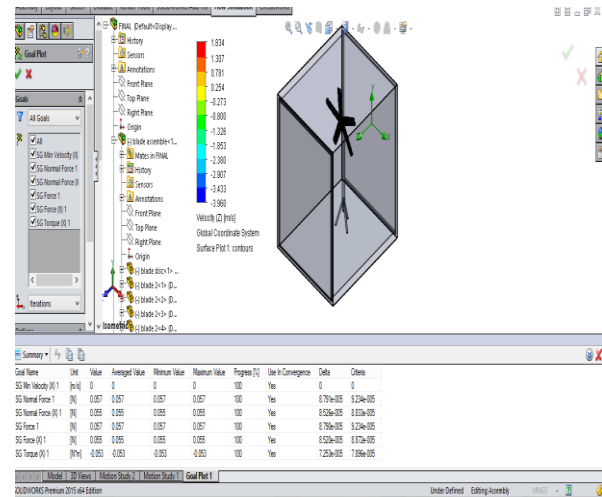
Goal Plot
Goals
All Goals
All
SG Min Velocity (X)
SG Normal Force 1
SG Normal Force (X)
SG Force 1
SG Force (X) 1
SG Torque (X) 1
Iterations

FINAL (Default<Display ...
History
Sensors
Annotations
Front Plane
Top Plane
Right Plane
Origin
(-) blade assemble<1...
Mates in FINAL
History
Sensors
Annotations
Front Plane
Top Plane
Right Plane
Origin
(-) blade disc<1> ...
(-) blade 2<1> (D...
(-) blade 2<2> (D...
(-) blade 2<3> (D...
(-) blade 2<4> (D...

1.834
1.307
0.781
0.254
-0.273
-0.800
-1.326
-1.853
-2.380
-2.907
-3.433
-3.960
Velocity (Z) [m/s]
Global Coordinate System
Surface Plot 1: contours

Summary

| Goal Name | Unit | Value | Averaged Value | Minimum Value | Maximum Value | Progress [%] | Use In Convergence | Delta | Criteria |
|---|---|---|---|---|---|---|---|---|---|
| SG Min Velocity (X) 1 | [m/s] | 0 | 0 | 0 | 0 | 100 | Yes | 0 | 0 |
| SG Normal Force 1 | [N] | 0.057 | 0.057 | 0.057 | 0.057 | 100 | Yes | 8.761e-005 | 9.234e-005 |
| SG Normal Force (X) 1 | [N] | 0.055 | 0.055 | 0.055 | 0.055 | 100 | Yes | 8.526e-005 | 8.833e-005 |
| SG Force 1 | [N] | 0.057 | 0.057 | 0.057 | 0.057 | 100 | Yes | 8.766e-005 | 9.234e-005 |
| SG Force (X) 1 | [N] | 0.055 | 0.055 | 0.055 | 0.055 | 100 | Yes | 8.520e-005 | 8.872e-005 |
| SG Torque (X) 1 | [N*m] | -0.053 | -0.053 | -0.053 | -0.053 | 100 | Yes | 7.253e-005 | 7.896e-005 |

Model | 3D Views | Motion Study 2 | Motion Study 1 | Goal Plot 1
OLIDWORKS Premium 2015 x64 Edition
Under Defined   Editing Assembly